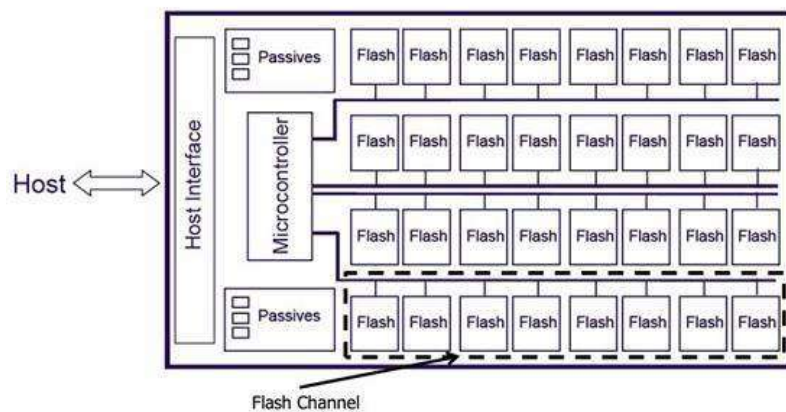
Host

Host Interface

Passives

Microcontroller

Passives

Flash Flash Flash Flash Flash Flash Flash Flash
Flash Flash Flash Flash Flash Flash Flash Flash
Flash Flash Flash Flash Flash Flash Flash Flash
Flash Flash Flash Flash Flash Flash Flash Flash

Flash Channel